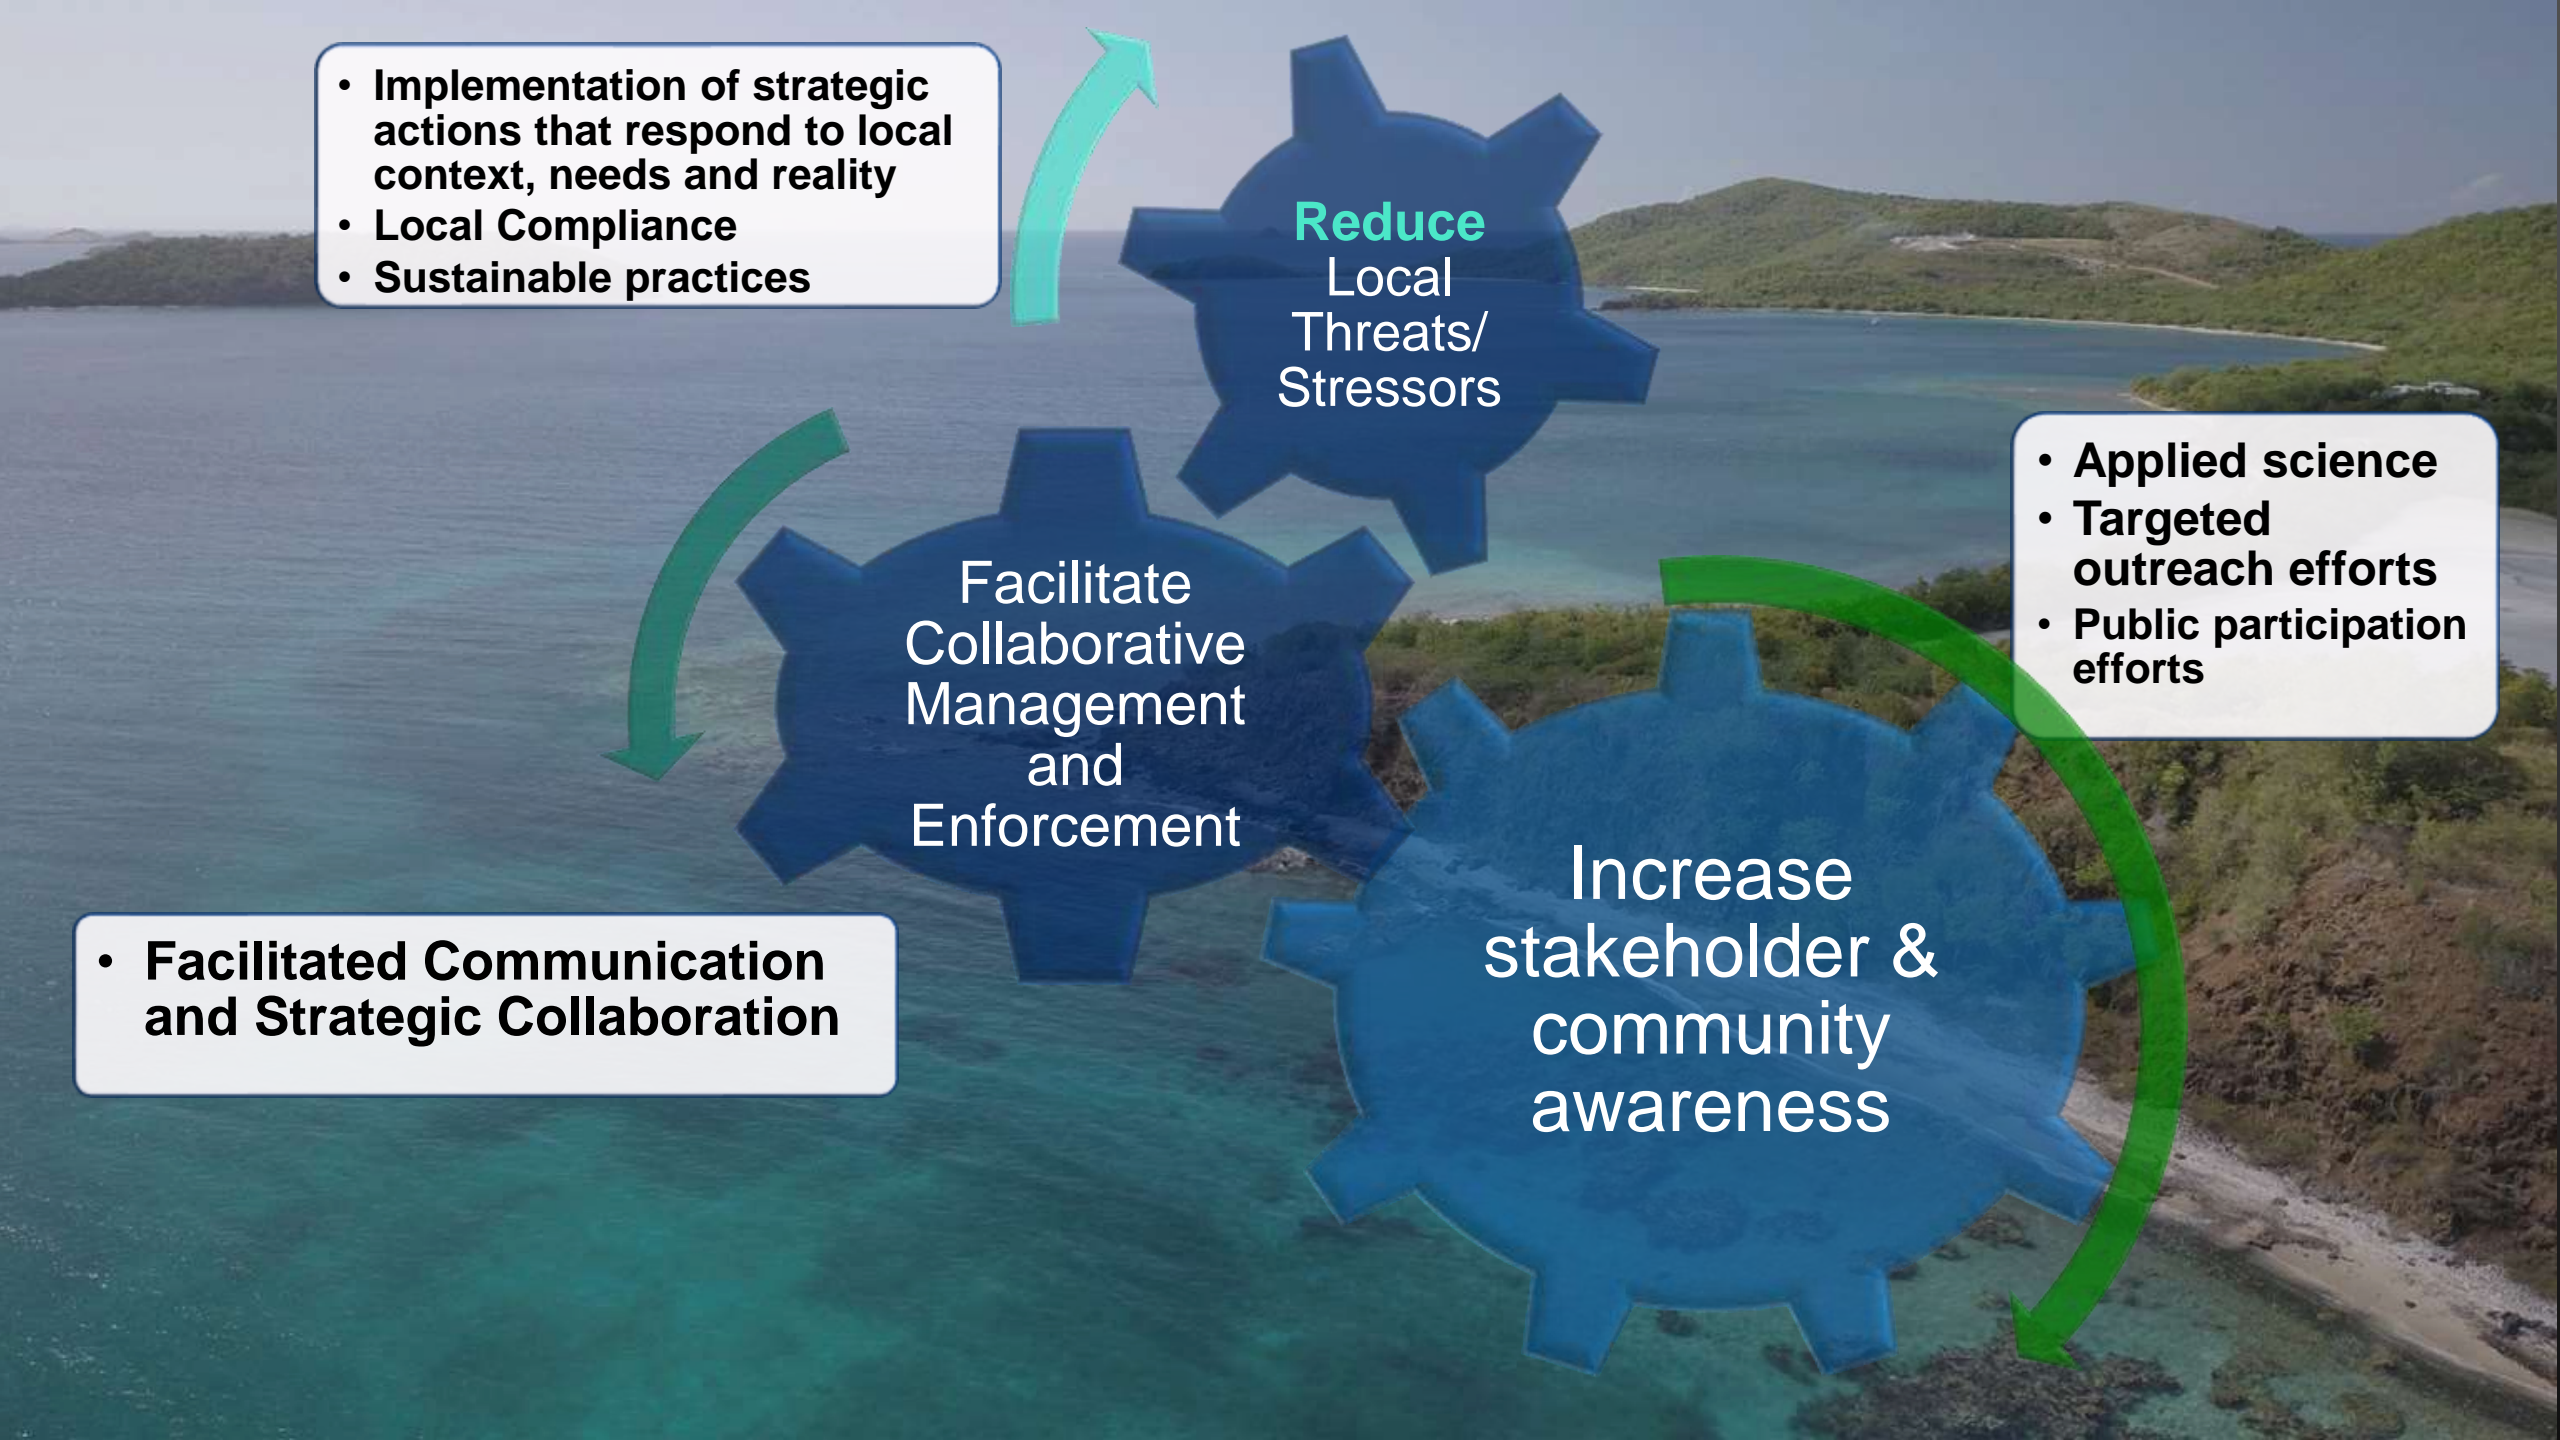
• Implementation of strategic actions that respond to local context, needs and reality
• Local Compliance
• Sustainable practices

Reduce Local Threats/ Stressors

• Applied science
• Targeted outreach efforts
• Public participation efforts

Facilitate Collaborative Management and Enforcement

Increase stakeholder & community awareness

• Facilitated Communication and Strategic Collaboration